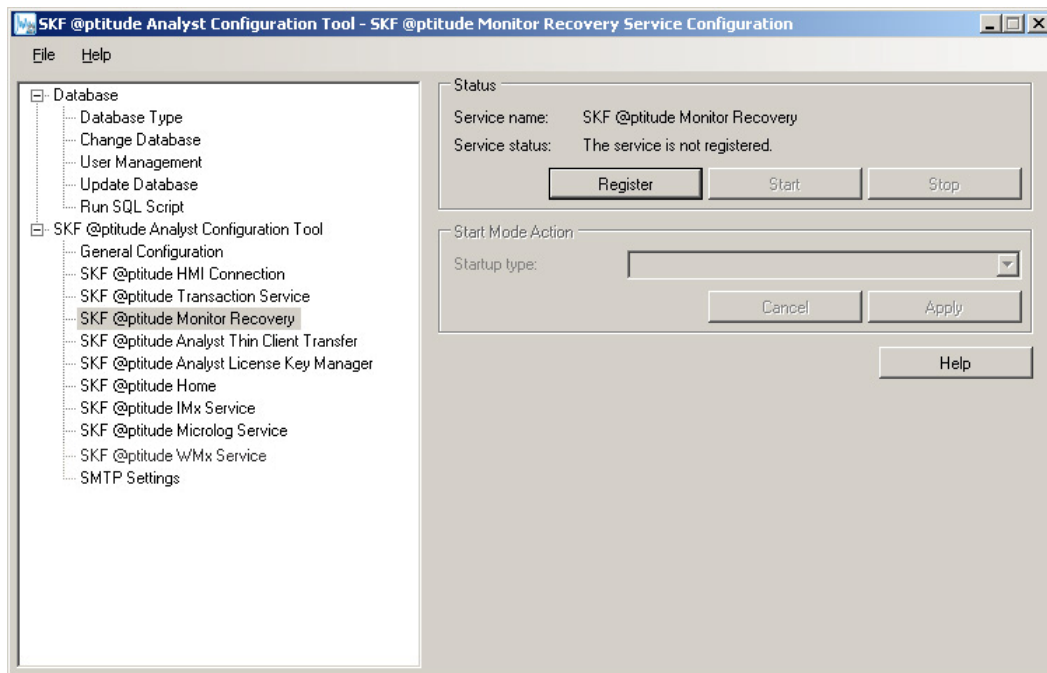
SKF @ptitude Analyst Configuration Tool - SKF @ptitude Monitor Recovery Service Configuration

File Help

Database
Database Type
Change Database
User Management
Update Database
Run SQL Script
SKF @ptitude Analyst Configuration Tool
General Configuration
SKF @ptitude HMI Connection
SKF @ptitude Transaction Service
SKF @ptitude Monitor Recovery
SKF @ptitude Analyst Thin Client Transfer
SKF @ptitude Analyst License Key Manager
SKF @ptitude Home
SKF @ptitude IMx Service
SKF @ptitude Microlog Service
SKF @ptitude WMx Service
SMTP Settings

Status
Service name: SKF @ptitude Monitor Recovery
Service status: The service is not registered.
Register Start Stop

Start Mode Action
Startup type:
Cancel Apply

Help